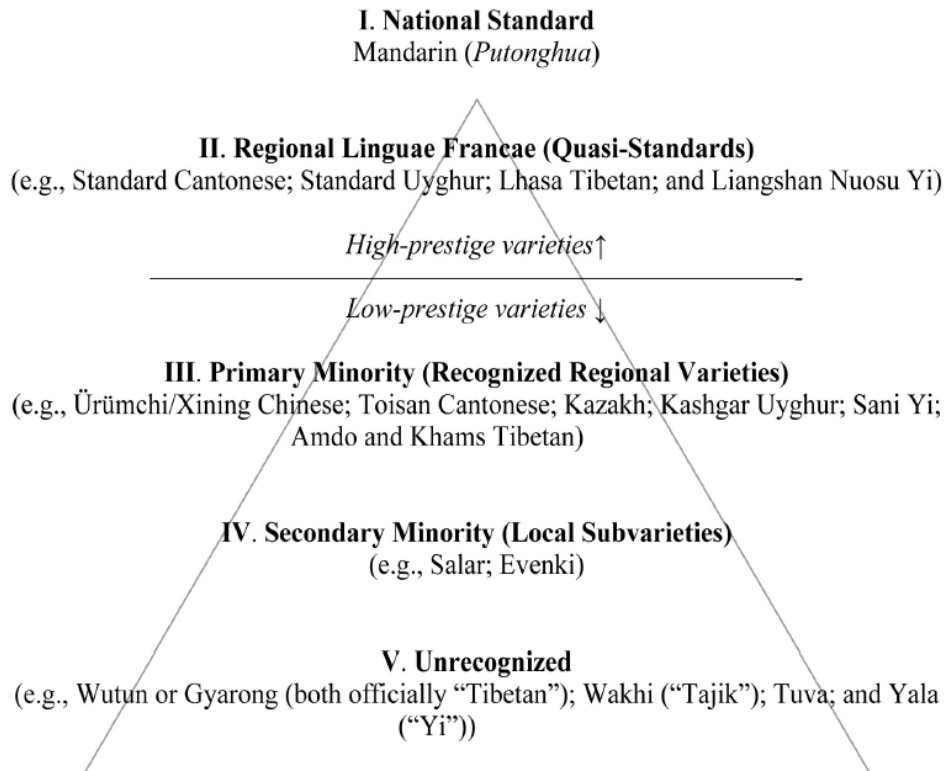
**I. National Standard**
Mandarin (*Putonghua*)

**II. Regional Linguae Francae (Quasi-Standards)**
(e.g., Standard Cantonese; Standard Uyghur; Lhasa Tibetan; and Liangshan Nuosu Yi)

*High-prestige varieties*↑

*Low-prestige varieties* ↓

**III. Primary Minority (Recognized Regional Varieties)**
(e.g., Ürümchi/Xining Chinese; Toisan Cantonese; Kazakh; Kashgar Uyghur; Sani Yi; Amdo and Khams Tibetan)

**IV. Secondary Minority (Local Subvarieties)**
(e.g., Salar; Evenki)

**V. Unrecognized**
(e.g., Wutun or Gyarong (both officially "Tibetan"); Wakhi ("Tajik"); Tuva; and Yala ("Yi"))